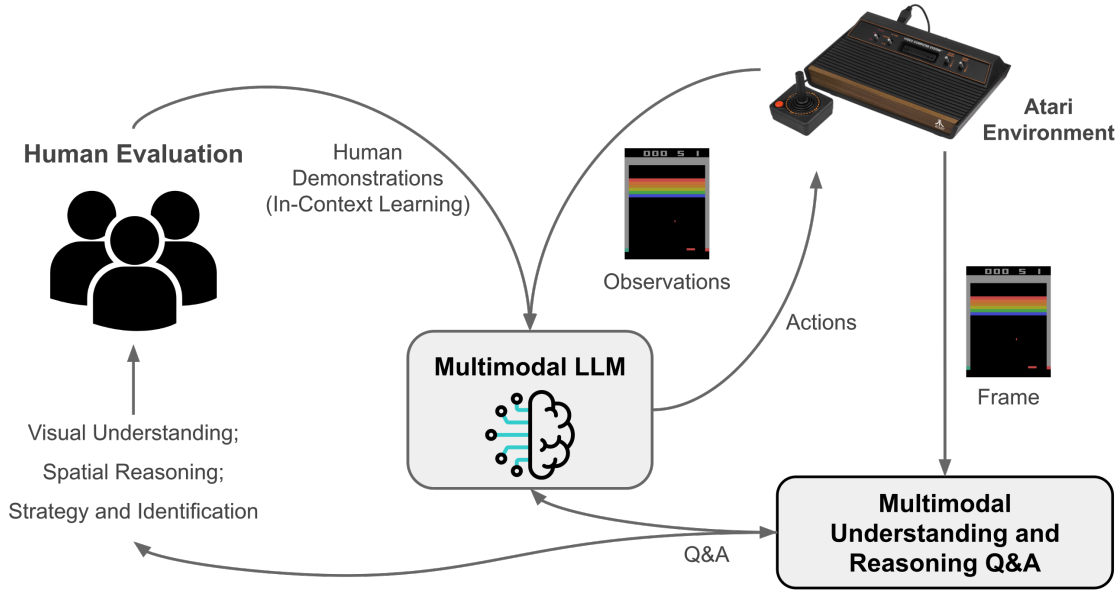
Human Evaluation

Human Demonstrations (In-Context Learning)

Atari Environment

000 5 1

Observations

Actions

000 5 1

Frame

Multimodal LLM

Visual Understanding;

Spatial Reasoning;

Strategy and Identification

Q&A

Multimodal Understanding and Reasoning Q&A